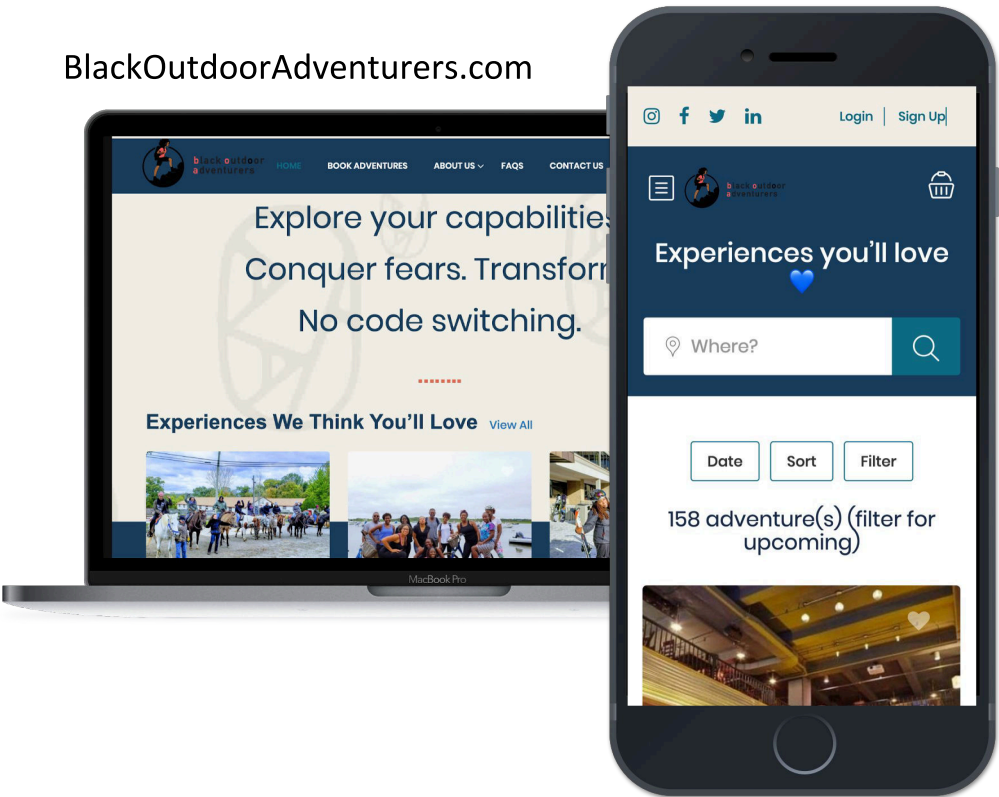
BlackOutdoorAdventurers.com

black outdoor adventurers

HOME BOOK ADVENTURES ABOUT US FAQS CONTACT US

Explore your capabilities

Conquer fears. Transforr

No code switching.

Experiences We Think You'll Love View All

MacBook Pro

Login | Sign Up

black outdoor adventurers

Experiences you'll love 💙

Where?

Date Sort Filter

158 adventure(s) (filter for upcoming)